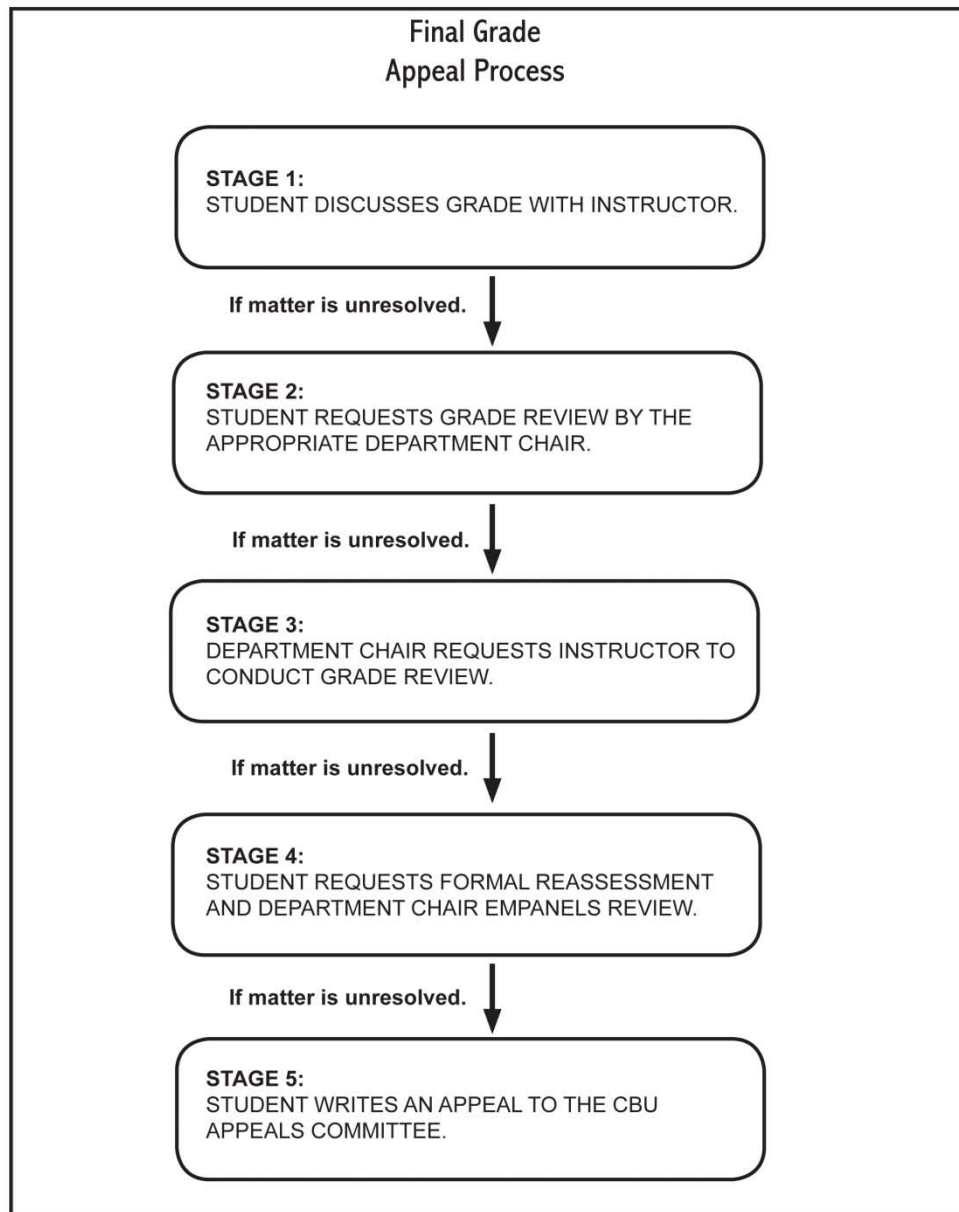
Final Grade
Appeal Process

STAGE 1:
STUDENT DISCUSSES GRADE WITH INSTRUCTOR.

If matter is unresolved.

STAGE 2:
STUDENT REQUESTS GRADE REVIEW BY THE APPROPRIATE DEPARTMENT CHAIR.

If matter is unresolved.

STAGE 3:
DEPARTMENT CHAIR REQUESTS INSTRUCTOR TO CONDUCT GRADE REVIEW.

If matter is unresolved.

STAGE 4:
STUDENT REQUESTS FORMAL REASSESSMENT AND DEPARTMENT CHAIR EMPANELS REVIEW.

If matter is unresolved.

STAGE 5:
STUDENT WRITES AN APPEAL TO THE CBU APPEALS COMMITTEE.